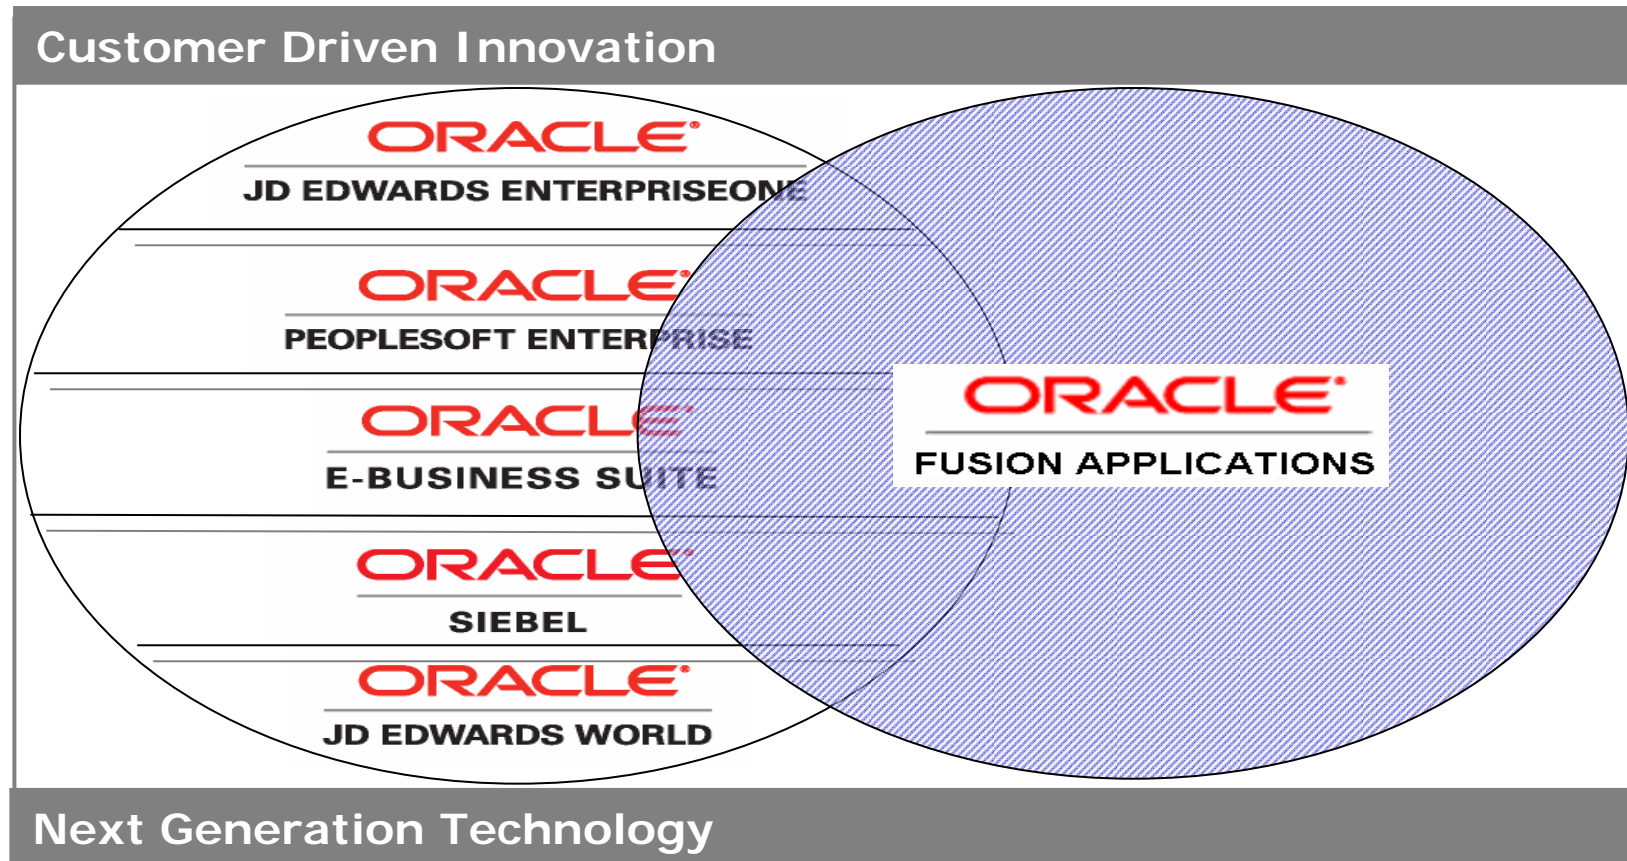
Customer Driven Innovation

ORACLE
JD EDWARDS ENTERPRISEONE

ORACLE
PEOPLESOFT ENTERPRISE

ORACLE
E-BUSINESS SUITE

ORACLE
SIEBEL

ORACLE
JD EDWARDS WORLD

ORACLE
FUSION APPLICATIONS

Next Generation Technology